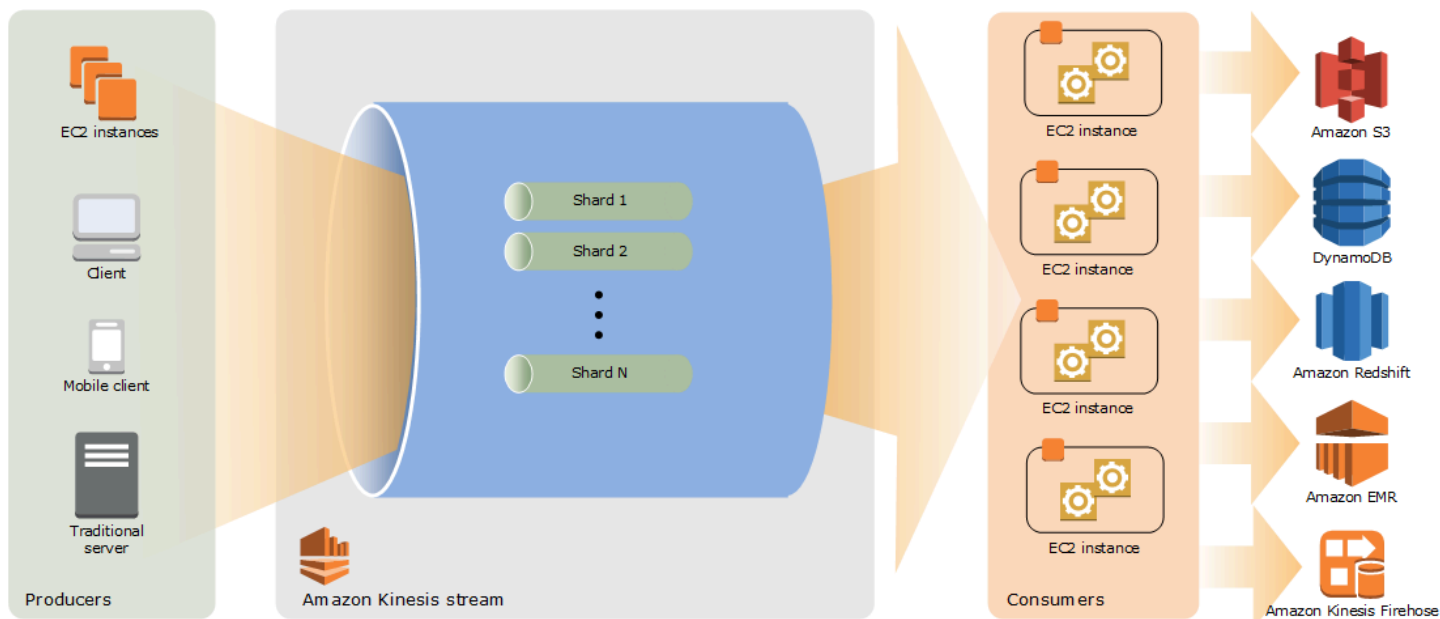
EC2 instances

Client

Mobile client

Traditional server

Producers

Shard 1

Shard 2

Shard N

Amazon Kinesis stream

EC2 instance

EC2 instance

EC2 instance

EC2 instance

Consumers

Amazon S3

DynamoDB

Amazon Redshift

Amazon EMR

Amazon Kinesis Firehose